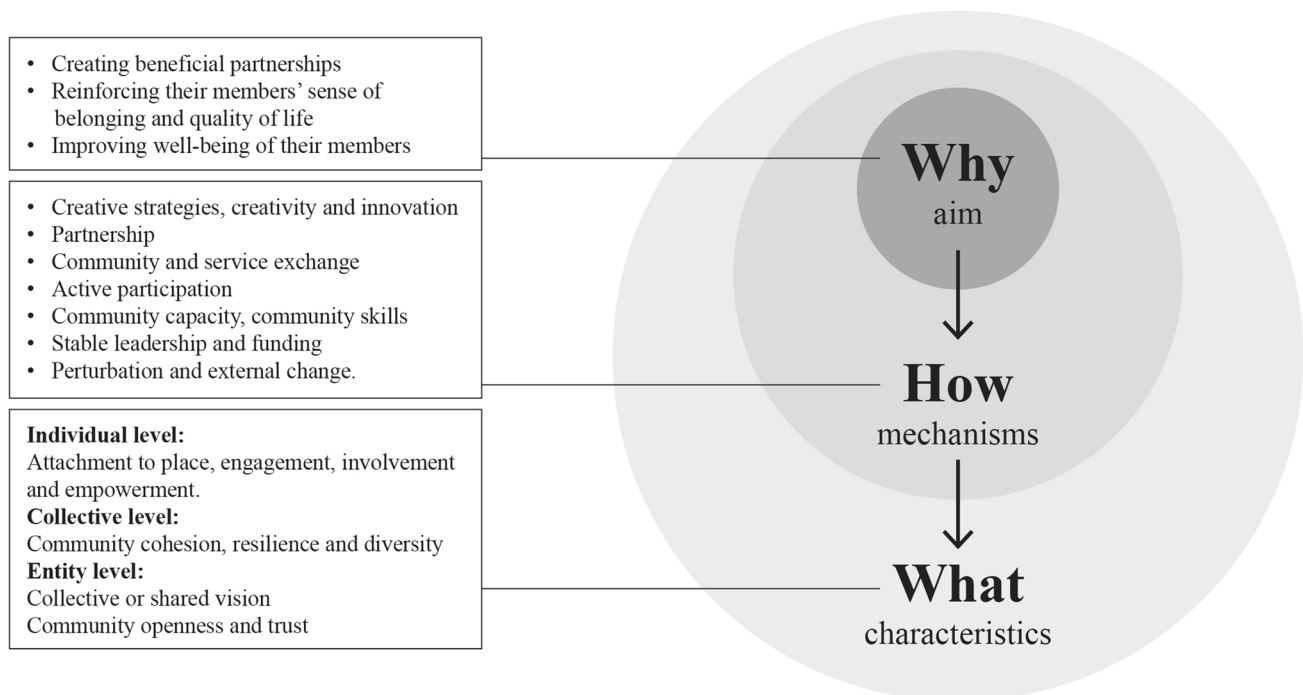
- Creating beneficial partnerships
- Reinforcing their members' sense of belonging and quality of life
- Improving well-being of their members

- Creative strategies, creativity and innovation
- Partnership
- Community and service exchange
- Active participation
- Community capacity, community skills
- Stable leadership and funding
- Perturbation and external change.

**Individual level:**
Attachment to place, engagement, involvement and empowerment.
**Collective level:**
Community cohesion, resilience and diversity
**Entity level:**
Collective or shared vision
Community openness and trust

Why
aim

How
mechanisms

What
characteristics